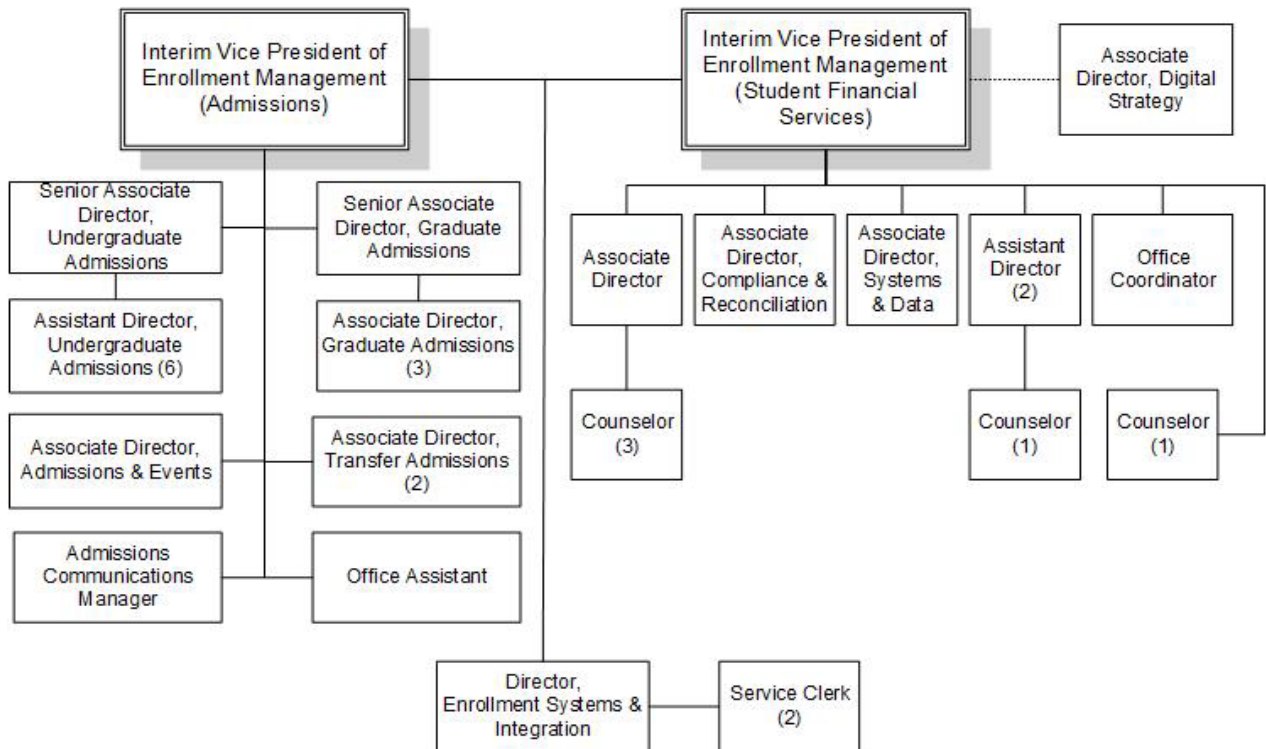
Interim Vice President of Enrollment Management (Admissions)

Interim Vice President of Enrollment Management (Student Financial Services)

Associate Director, Digital Strategy

Senior Associate Director, Undergraduate Admissions

Senior Associate Director, Graduate Admissions

Assistant Director, Undergraduate Admissions (6)

Associate Director, Graduate Admissions (3)

Associate Director, Admissions & Events

Associate Director, Transfer Admissions (2)

Admissions Communications Manager

Office Assistant

Associate Director

Associate Director, Compliance & Reconciliation

Associate Director, Systems & Data

Assistant Director (2)

Office Coordinator

Counselor (3)

Counselor (1)

Counselor (1)

Director, Enrollment Systems & Integration

Service Clerk (2)